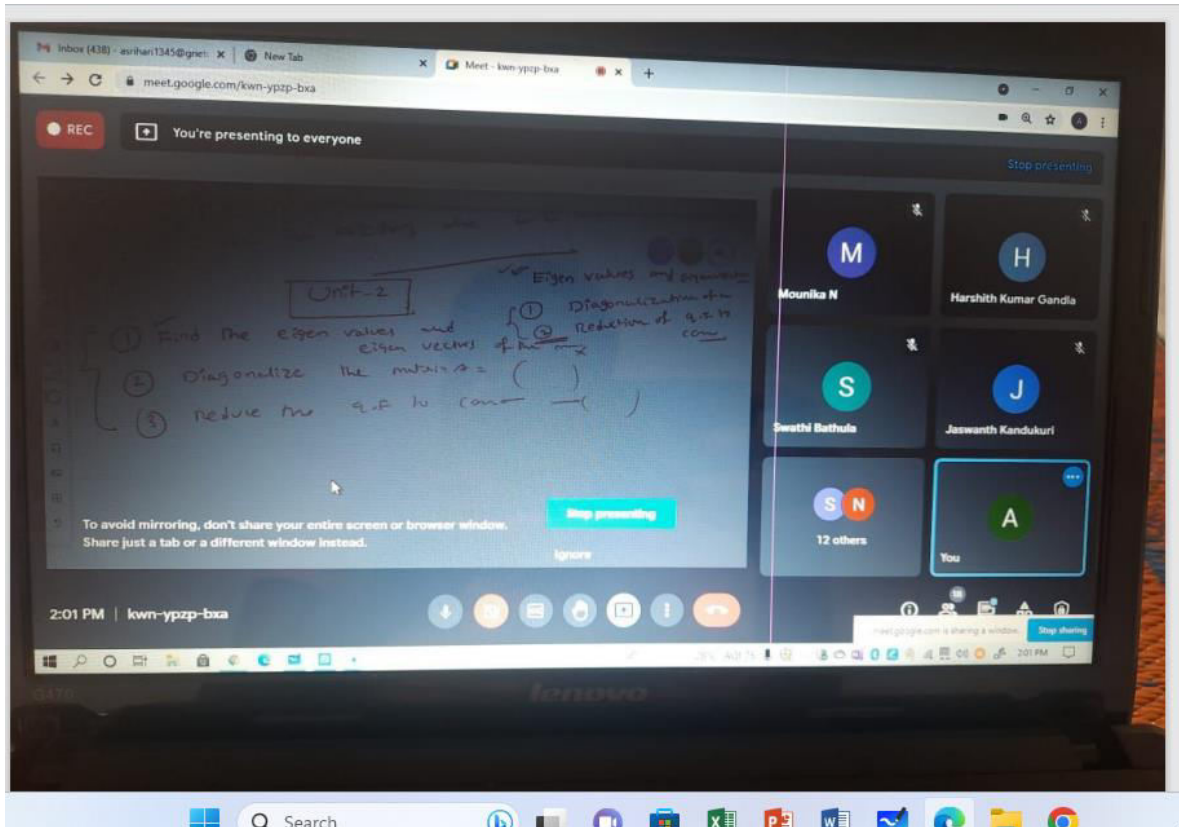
Inbox (438) - asrihari1345@gmai ×
New Tab
Meet - kwn-ypzp-bxa ×
+
meet.google.com/kwn-ypzp-bxa

REC
You're presenting to everyone
Stop presenting

Unit-2
Eigen values and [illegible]
① Diagonalization of a
② Reduction of q.f to com
① Find the eigen values and eigen vectors of the mx
② Diagonalize the matrix A = ( )
③ Reduce the q.f to con— —( )

To avoid mirroring, don't share your entire screen or browser window. Share just a tab or a different window instead.
Stop presenting
Ignore

M
Mounika N
H
Harshith Kumar Gandla
S
Swathi Bathula
J
Jaswanth Kandukuri
S N
12 others
A
You

2:01 PM | kwn-ypzp-bxa

meet.google.com is sharing a window.
Stop sharing
2:01 PM

lenovo

Search